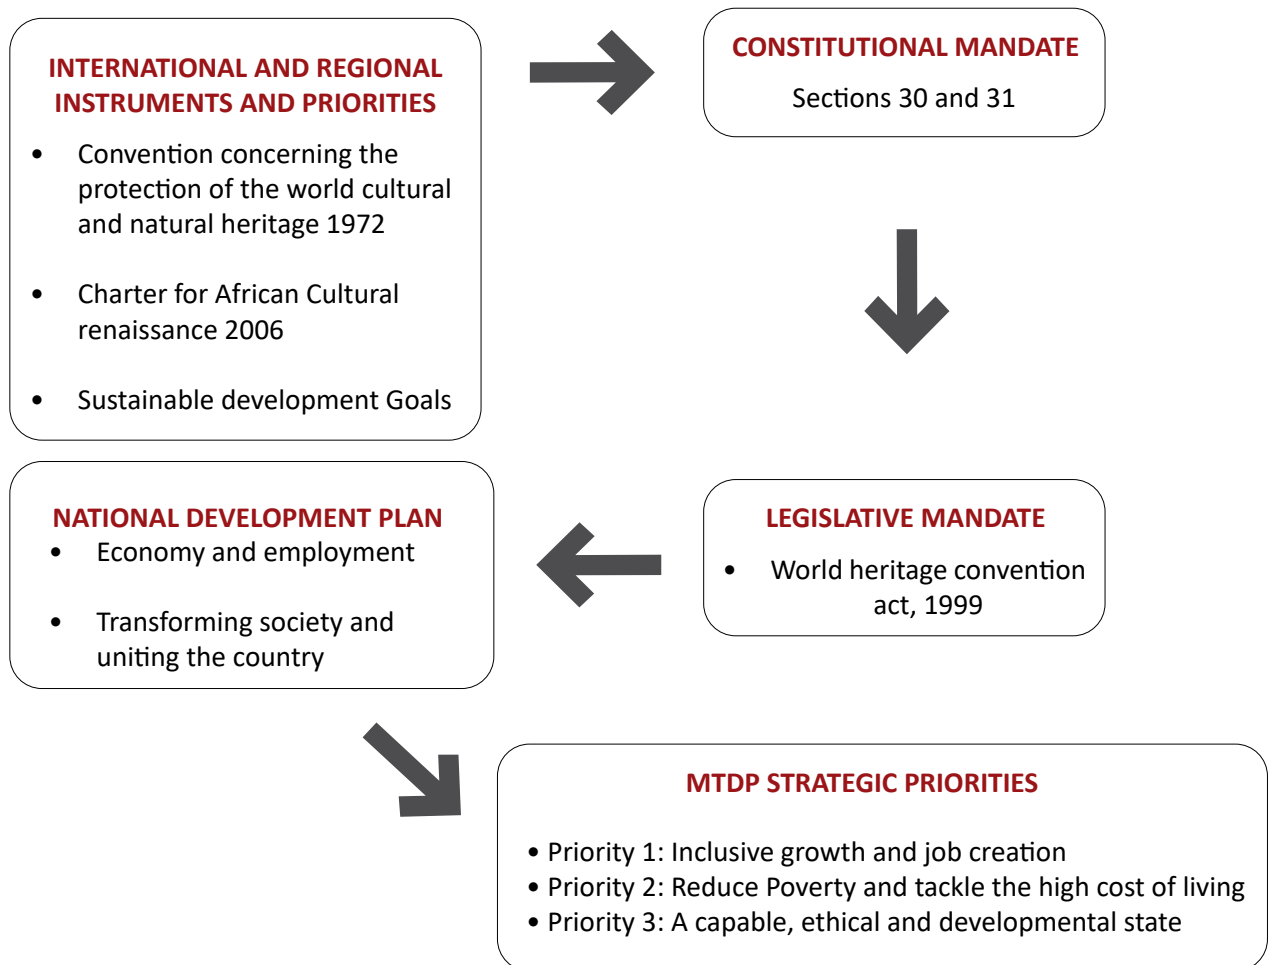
INTERNATIONAL AND REGIONAL INSTRUMENTS AND PRIORITIES

- Convention concerning the protection of the world cultural and natural heritage 1972
- Charter for African Cultural renaissance 2006
- Sustainable development Goals

CONSTITUTIONAL MANDATE

Sections 30 and 31

LEGISLATIVE MANDATE

- World heritage convention act, 1999

NATIONAL DEVELOPMENT PLAN

- Economy and employment
- Transforming society and uniting the country

MTDP STRATEGIC PRIORITIES

- Priority 1: Inclusive growth and job creation
- Priority 2: Reduce Poverty and tackle the high cost of living
- Priority 3: A capable, ethical and developmental state